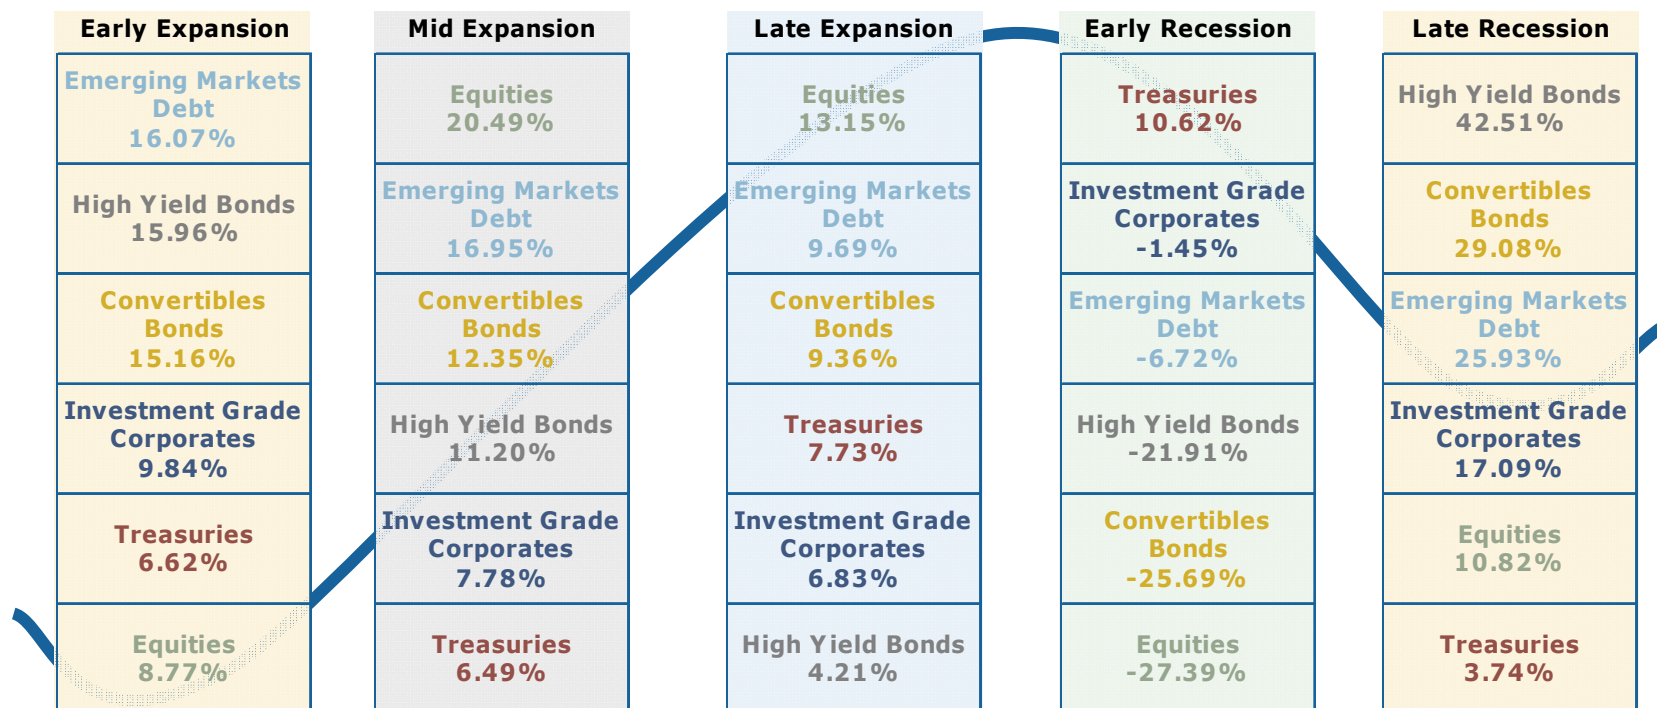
| Early Expansion | Mid Expansion | Late Expansion | Early Recession | Late Recession |
|---|---|---|---|---|
| Emerging Markets Debt 16.07% | Equities 20.49% | Equities 13.15% | Treasuries 10.62% | High Yield Bonds 42.51% |
| High Yield Bonds 15.96% | Emerging Markets Debt 16.95% | Emerging Markets Debt 9.69% | Investment Grade Corporates -1.45% | Convertibles Bonds 29.08% |
| Convertibles Bonds 15.16% | Convertibles Bonds 12.35% | Convertibles Bonds 9.36% | Emerging Markets Debt -6.72% | Emerging Markets Debt 25.93% |
| Investment Grade Corporates 9.84% | High Yield Bonds 11.20% | Treasuries 7.73% | High Yield Bonds -21.91% | Investment Grade Corporates 17.09% |
| Treasuries 6.62% | Investment Grade Corporates 7.78% | Investment Grade Corporates 6.83% | Convertibles Bonds -25.69% | Equities 10.82% |
| Equities 8.77% | Treasuries 6.49% | High Yield Bonds 4.21% | Equities -27.39% | Treasuries 3.74% |